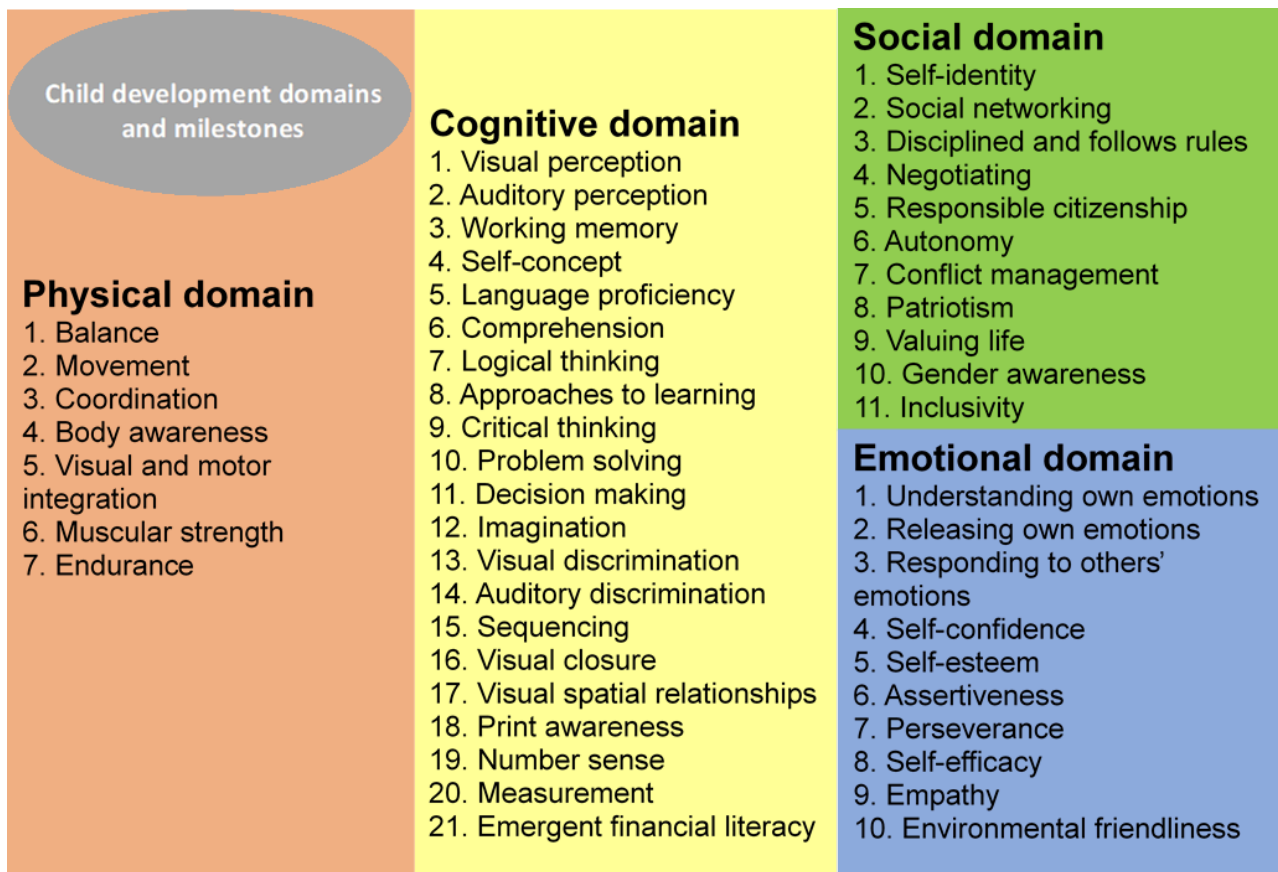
Child development domains and milestones

Physical domain
1. Balance
2. Movement
3. Coordination
4. Body awareness
5. Visual and motor integration
6. Muscular strength
7. Endurance

Cognitive domain
1. Visual perception
2. Auditory perception
3. Working memory
4. Self-concept
5. Language proficiency
6. Comprehension
7. Logical thinking
8. Approaches to learning
9. Critical thinking
10. Problem solving
11. Decision making
12. Imagination
13. Visual discrimination
14. Auditory discrimination
15. Sequencing
16. Visual closure
17. Visual spatial relationships
18. Print awareness
19. Number sense
20. Measurement
21. Emergent financial literacy

Social domain
1. Self-identity
2. Social networking
3. Disciplined and follows rules
4. Negotiating
5. Responsible citizenship
6. Autonomy
7. Conflict management
8. Patriotism
9. Valuing life
10. Gender awareness
11. Inclusivity

Emotional domain
1. Understanding own emotions
2. Releasing own emotions
3. Responding to others' emotions
4. Self-confidence
5. Self-esteem
6. Assertiveness
7. Perseverance
8. Self-efficacy
9. Empathy
10. Environmental friendliness